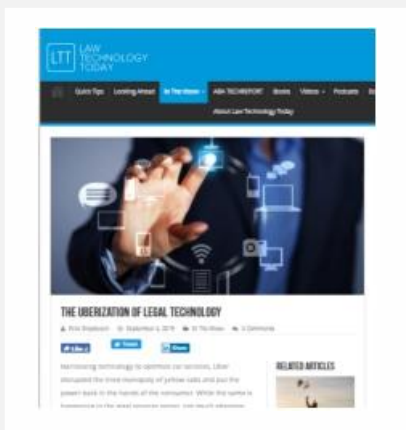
LTT LAW TECHNOLOGY TODAY

Quick Tips Looking Ahead In The News ABA TECHREPORT Books Videos Podcasts

About Law Technology Today

THE UBERIZATION OF LEGAL TECHNOLOGY

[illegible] September 6, 2016 In The News 3 Comments

Like Tweet Share

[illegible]

RELATED ARTICLES